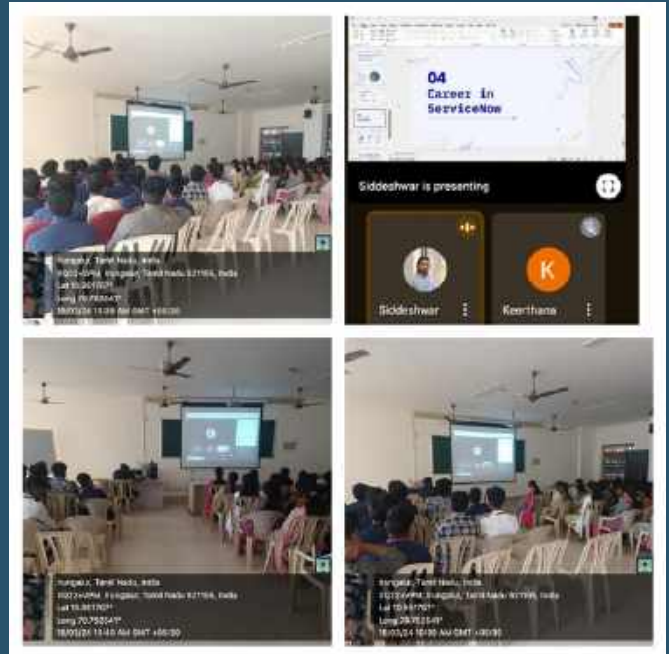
Irungalur, Tamil Nadu, India
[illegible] Irungalur, Tamil Nadu 621105, India
Lat 10.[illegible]°
Long 78.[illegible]°
18/03/24 10:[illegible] AM GMT +05:30

04
Career in
ServiceNow

Siddeshwar is presenting

K

Siddeshwar

Keerthana

Irungalur, Tamil Nadu, India
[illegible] Irungalur, Tamil Nadu 621105, India
Lat 10.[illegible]°
Long 78.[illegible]°
18/03/24 10:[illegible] AM GMT +05:30

Irungalur, Tamil Nadu, India
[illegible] Irungalur, Tamil Nadu 621105, India
Lat 10.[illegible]°
Long 78.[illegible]°
18/03/24 10:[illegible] AM GMT +05:30